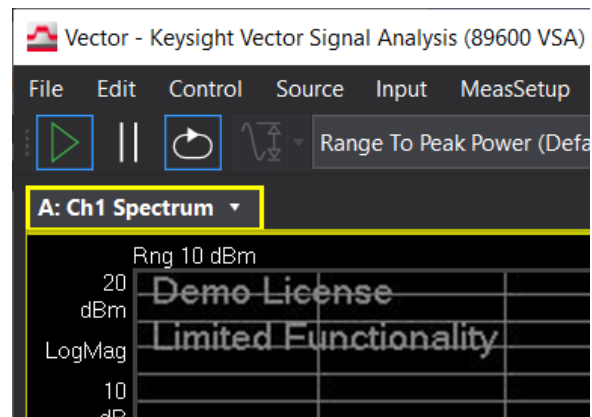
Vector - Keysight Vector Signal Analysis (89600 VSA)

File Edit Control Source Input MeasSetup

Range To Peak Power (Defa

A: Ch1 Spectrum ▾

Rng 10 dBm

20 dBm

Demo License

Limited Functionality

LogMag

10

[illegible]